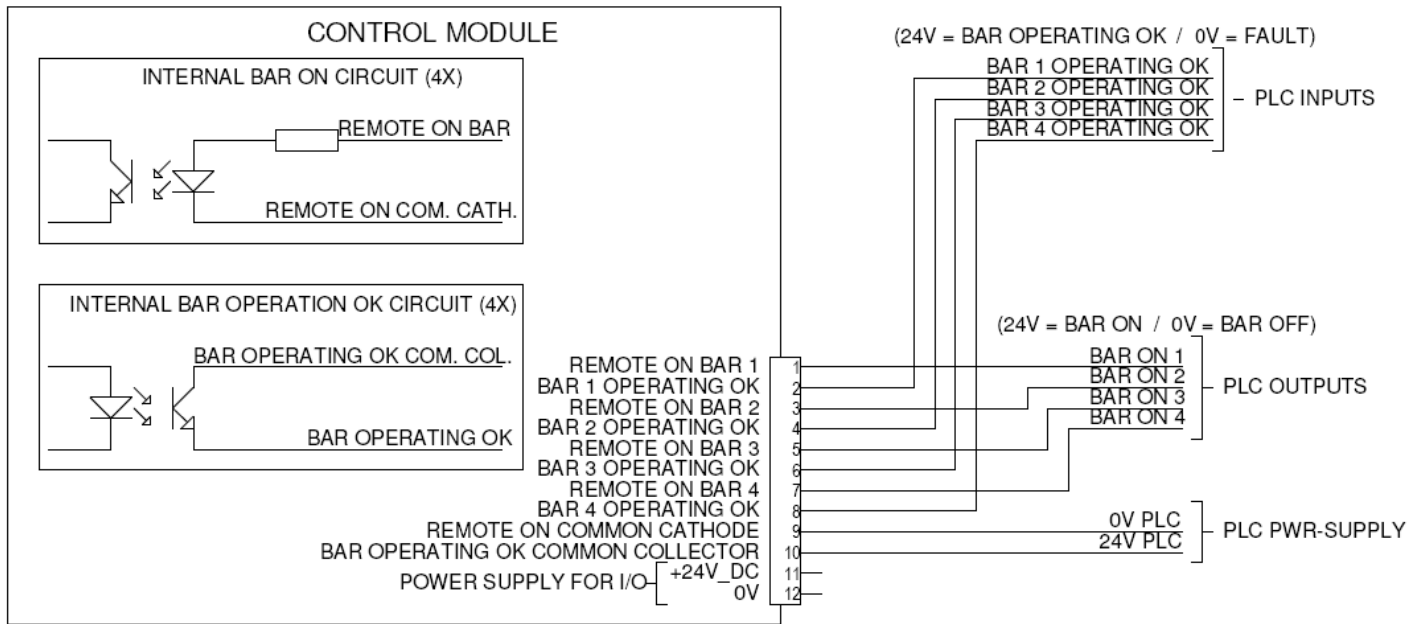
CONTROL MODULE

INTERNAL BAR ON CIRCUIT (4X)

REMOTE ON BAR

REMOTE ON COM. CATH.

INTERNAL BAR OPERATION OK CIRCUIT (4X)

BAR OPERATING OK COM. COL.

BAR OPERATING OK

REMOTE ON BAR 1
BAR 1 OPERATING OK
REMOTE ON BAR 2
BAR 2 OPERATING OK
REMOTE ON BAR 3
BAR 3 OPERATING OK
REMOTE ON BAR 4
BAR 4 OPERATING OK
REMOTE ON COMMON CATHODE
BAR OPERATING OK COMMON COLLECTOR
POWER SUPPLY FOR I/O
+24V_DC
0V

1
2
3
4
5
6
7
8
9
10
11
12

(24V = BAR OPERATING OK / 0V = FAULT)
BAR 1 OPERATING OK
BAR 2 OPERATING OK
BAR 3 OPERATING OK
BAR 4 OPERATING OK
- PLC INPUTS

(24V = BAR ON / 0V = BAR OFF)
BAR ON 1
BAR ON 2
BAR ON 3
BAR ON 4
PLC OUTPUTS

0V PLC
24V PLC
PLC PWR-SUPPLY